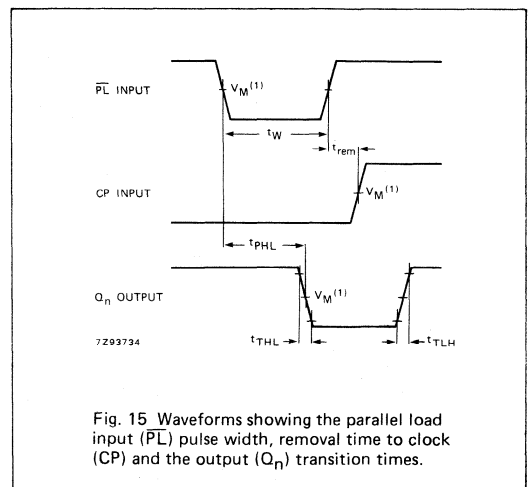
$\overline{PL}$ INPUT

$V_M^{(1)}$

$t_W$

$t_{rem}$

CP INPUT

$V_M^{(1)}$

$t_{PHL}$

$Q_n$ OUTPUT

$V_M^{(1)}$

7Z93734

$t_{THL}$

$t_{TLH}$

Fig. 15 Waveforms showing the parallel load input ($\overline{PL}$) pulse width, removal time to clock (CP) and the output ($Q_n$) transition times.